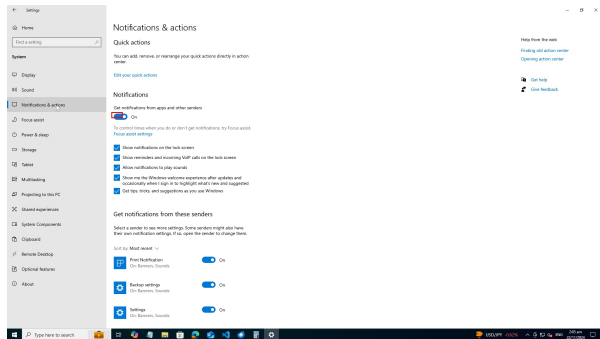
Settings

Home

Find a setting

System

Display

Sound

Notifications & actions

Focus assist

Power & sleep

Storage

Tablet

Multitasking

Projecting to this PC

Shared experiences

System Components

Clipboard

Remote Desktop

Optional features

About

Notifications & actions

Quick actions

You can add, remove, or rearrange your quick actions directly in action center.

Edit your quick actions

Notifications

Get notifications from apps and other senders

On

To control times when you do or don't get notifications, try Focus assist.

Focus assist settings

Show notifications on the lock screen

Show reminders and incoming VoIP calls on the lock screen

Allow notifications to play sounds

Show me the Windows welcome experience after updates and occasionally when I sign in to highlight what's new and suggested

Get tips, tricks, and suggestions as you use Windows

Get notifications from these senders

Select a sender to see more settings. Some senders might also have their own notification settings. If so, open the sender to change them.

Sort by: Most recent

Print Notification
On: Banners, Sounds

On

Backup settings
On: Banners, Sounds

On

Settings
On: Banners, Sounds

On

Help from the web

Finding old action center

Opening action center

Get help

Give feedback

Type here to search

USD/JPY -0.02%

2:45 am
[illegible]